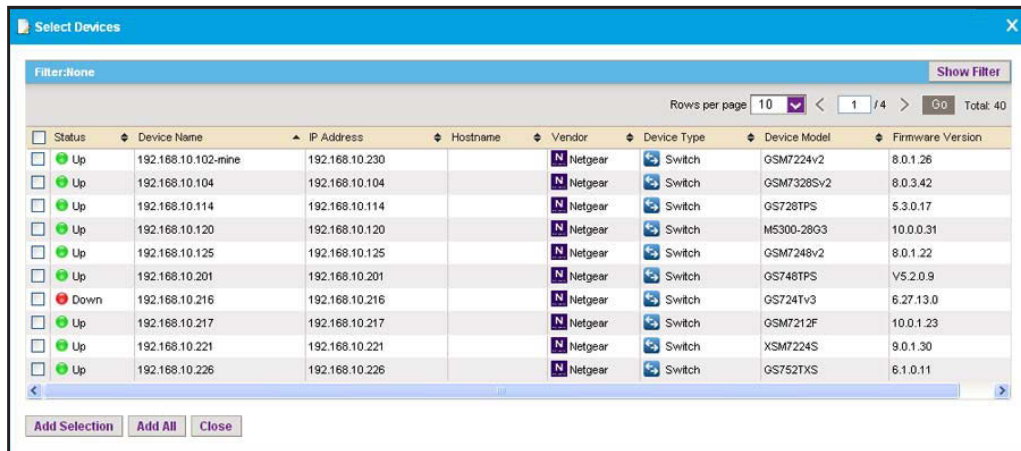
Select Devices

Filter:None

Show Filter

Rows per page 10 < 1 /4 > Go Total: 40

| | Status | Device Name | IP Address | Hostname | Vendor | Device Type | Device Model | Firmware Version |
|---|---|---|---|---|---|---|---|---|
| | Up | 192.168.10.102-mine | 192.168.10.230 | | Netgear | Switch | GSM7224v2 | 8.0.1.26 |
| | Up | 192.168.10.104 | 192.168.10.104 | | Netgear | Switch | GSM7328Sv2 | 8.0.3.42 |
| | Up | 192.168.10.114 | 192.168.10.114 | | Netgear | Switch | GS728TPS | 5.3.0.17 |
| | Up | 192.168.10.120 | 192.168.10.120 | | Netgear | Switch | M5300-28G3 | 10.0.0.31 |
| | Up | 192.168.10.125 | 192.168.10.125 | | Netgear | Switch | GSM7248v2 | 8.0.1.22 |
| | Up | 192.168.10.201 | 192.168.10.201 | | Netgear | Switch | GS748TPS | V5.2.0.9 |
| | Down | 192.168.10.216 | 192.168.10.216 | | Netgear | Switch | GS724Tv3 | 6.27.13.0 |
| | Up | 192.168.10.217 | 192.168.10.217 | | Netgear | Switch | GSM7212F | 10.0.1.23 |
| | Up | 192.168.10.221 | 192.168.10.221 | | Netgear | Switch | XSM7224S | 9.0.1.30 |
| | Up | 192.168.10.226 | 192.168.10.226 | | Netgear | Switch | GS752TXS | 6.1.0.11 |

Add Selection Add All Close